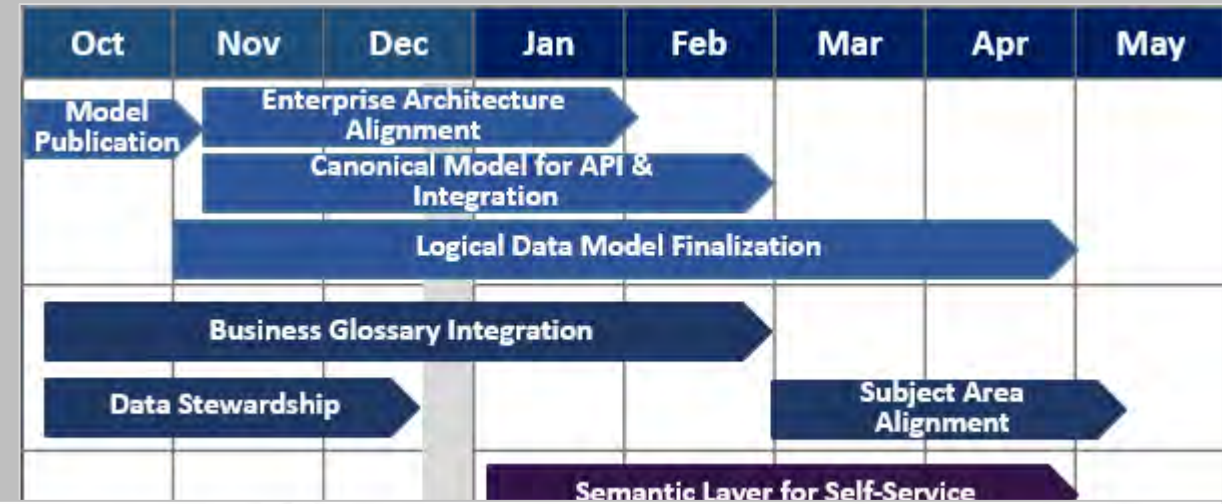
| Oct | Nov | Dec | Jan | Feb | Mar | Apr | May |
|---|---|---|---|---|---|---|---|

Model Publication

Enterprise Architecture Alignment

Canonical Model for API & Integration

Logical Data Model Finalization

Business Glossary Integration

Data Stewardship

Subject Area Alignment

Semantic Layer for Self-Service